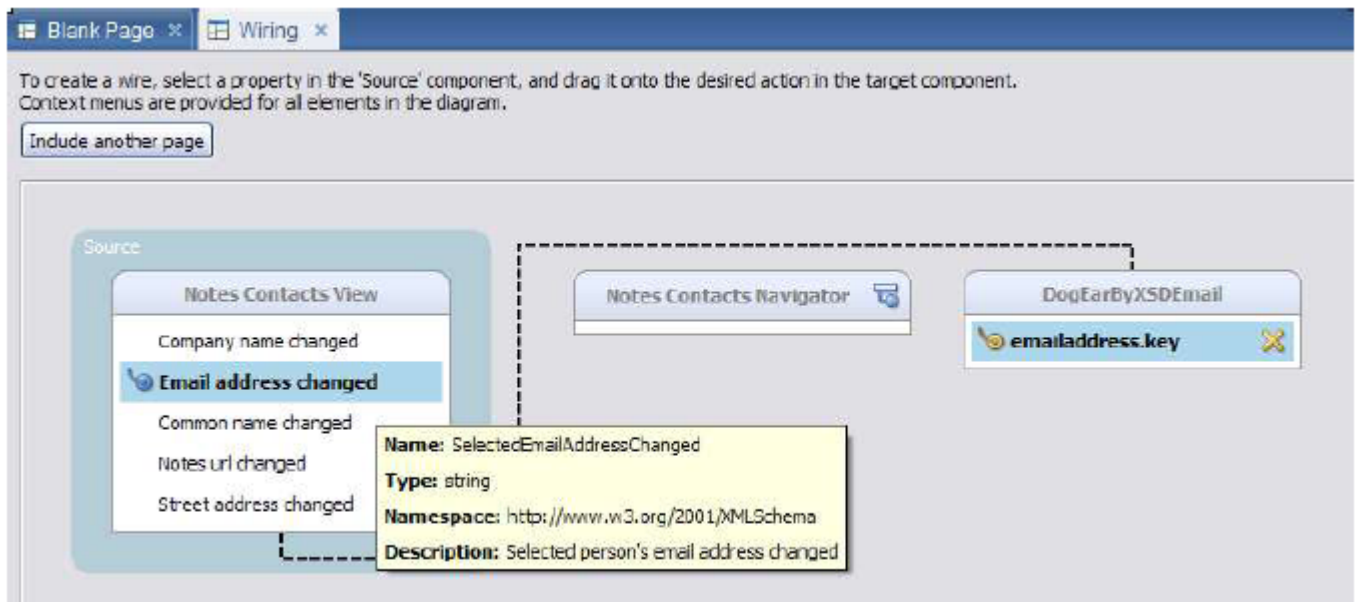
Blank Page × Wiring ×

To create a wire, select a property in the 'Source' component, and drag it onto the desired action in the target component.
Context menus are provided for all elements in the diagram.

Include another page

Source

Notes Contacts View

Company name changed

Email address changed

Common name changed

Notes url changed

Street address changed

Notes Contacts Navigator

DogEarByXSDEmail

emailaddress.key

Name: SelectedEmailAddressChanged

Type: string

Namespace: http://www.w3.org/2001/XMLSchema

Description: Selected person's email address changed